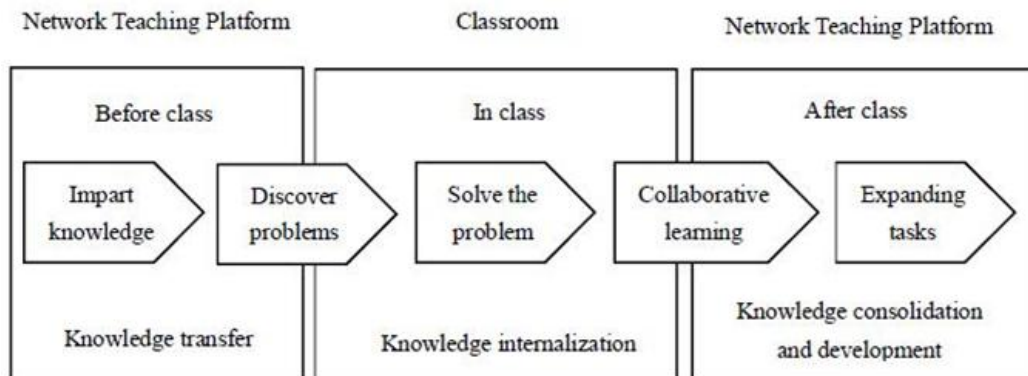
Network Teaching Platform

Classroom

Network Teaching Platform

Before class

Impart knowledge

Discover problems

Knowledge transfer

In class

Solve the problem

Collaborative learning

Knowledge internalization

After class

Expanding tasks

Knowledge consolidation and development